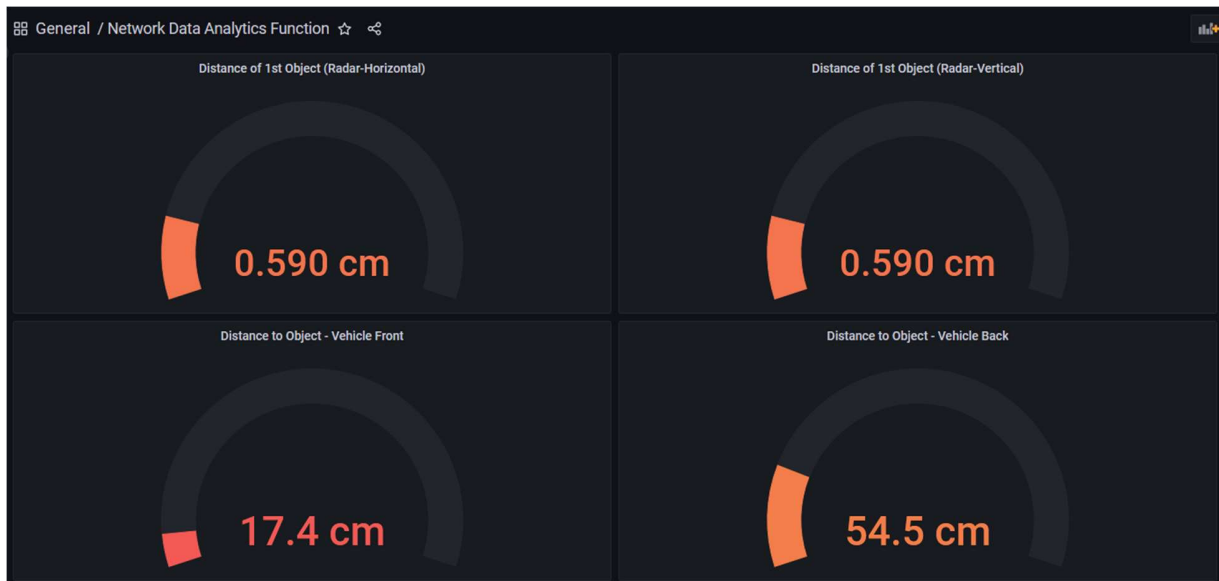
General / Network Data Analytics Function

Distance of 1st Object (Radar-Horizontal)

0.590 cm

Distance of 1st Object (Radar-Vertical)

0.590 cm

Distance to Object - Vehicle Front

17.4 cm

Distance to Object - Vehicle Back

54.5 cm